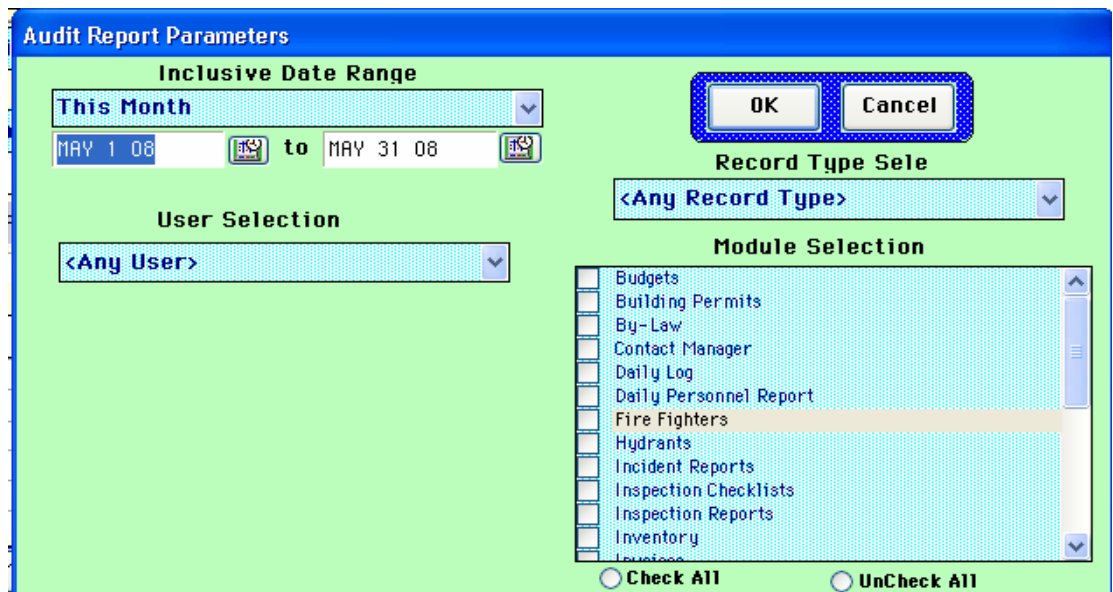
Audit Report Parameters

Inclusive Date Range

This Month

MAY 1 08 to MAY 31 08

OK Cancel

Record Type Sele

<Any Record Type>

User Selection

<Any User>

Module Selection

Budgets
Building Permits
By-Law
Contact Manager
Daily Log
Daily Personnel Report
Fire Fighters
Hydrants
Incident Reports
Inspection Checklists
Inspection Reports
Inventory
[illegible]

Check All

UnCheck All